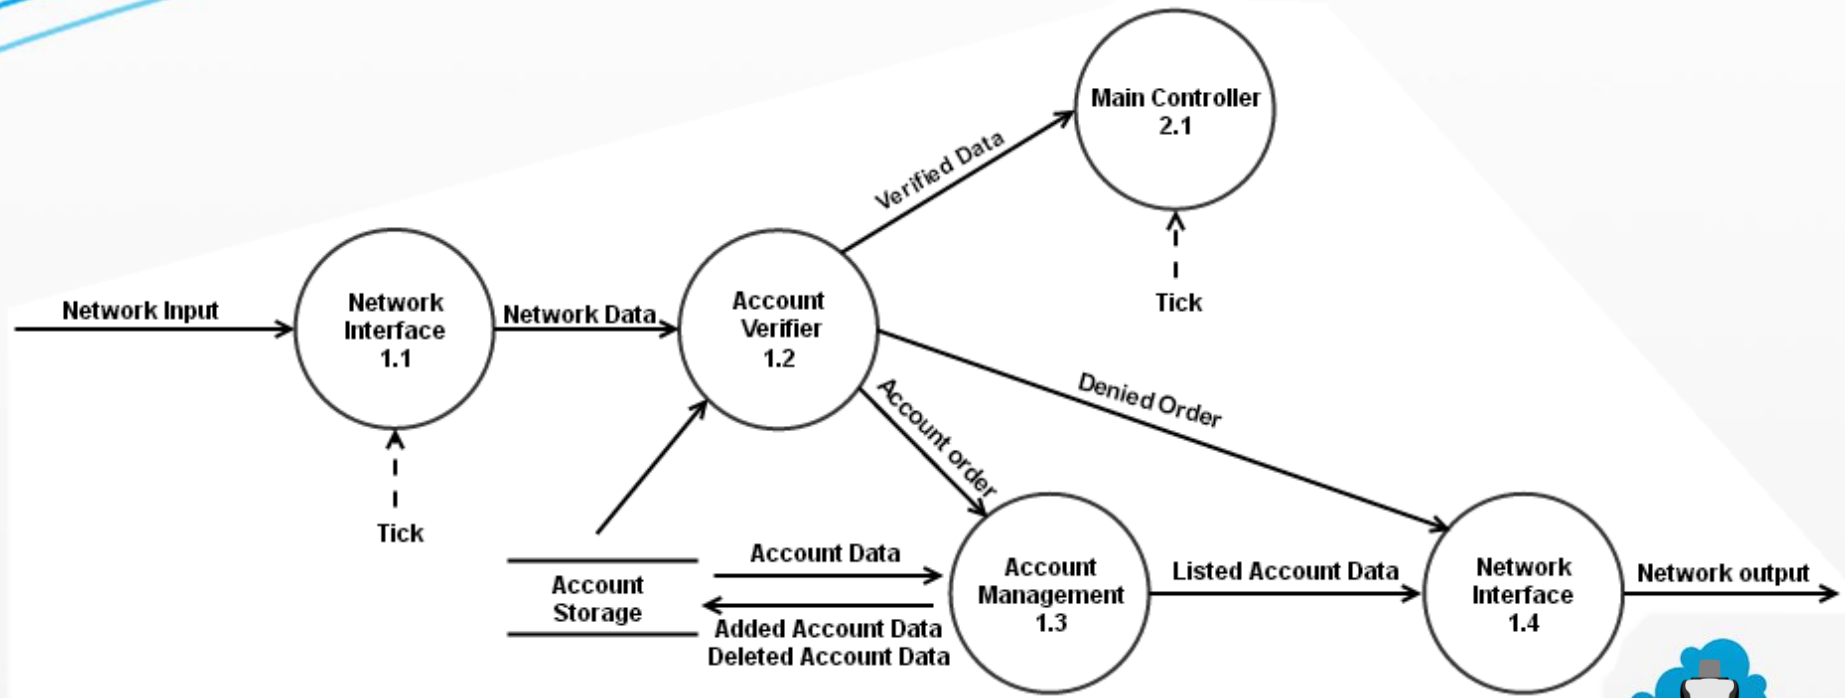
Main Controller
2.1

Verified Data

Tick

Network Input

Network
Interface
1.1

Network Data

Account
Verifier
1.2

Denied Order

Account order

Tick

Account Data

Account
Storage

Added Account Data
Deleted Account Data

Account
Management
1.3

Listed Account Data

Network
Interface
1.4

Network output